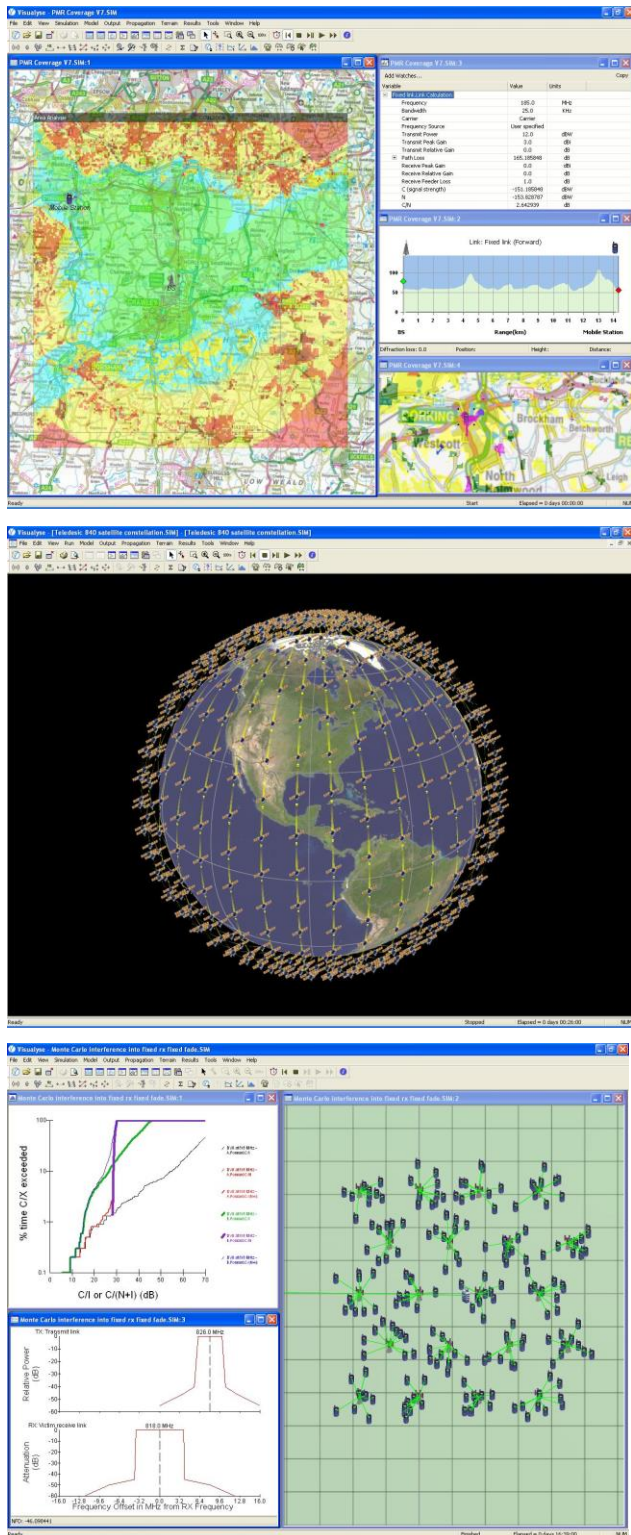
Visualyse - PMR Coverage V7.SIM
File Edit View Simulation Model Output Propagation Terrain Results Tools Window Help

PMR Coverage V7.SIM:1
Area Analyser
Base Station
LOW WEALD

PMR Coverage V7.SIM:3
Add Watches...
Copy

| Variable | Value | Units |
|---|---|---|
| Fixed link Link Calculation | | |
| Frequency | 165.0 | MHz |
| Bandwidth | 25.0 | KHz |
| Carrier | Carrier | |
| Frequency Source | User specified | |
| Transmit Power | 12.0 | dBW |
| Transmit Peak Gain | 3.0 | dBi |
| Transmit Relative Gain | 0.0 | dB |
| Path Loss | 165.185848 | dB |
| Receive Peak Gain | 0.0 | dBi |
| Receive Relative Gain | 0.0 | dB |
| Receive Feeder Loss | 1.0 | dB |
| C (signal strength) | -151.185848 | dBW |
| N | -153.828787 | dBW |
| C/N | 2.642939 | dB |

PMR Coverage V7.SIM:2
Link: Fixed link (Forward)
100
50
0
0 1 2 3 4 5 6 7 8 9 10 11 12 13 14
BS
Range(km)
Mobile Station
Diffraction loss: 0.0 Position: Height: Distance:

PMR Coverage V7.SIM:4
DORKING
Westcott
Brockham
Betchworth
North

Ready
Start
Elapsed = 0 days 00:00:00
NUM

Visualyse - [Teledesic 840 satellite constellation.SIM] [Teledesic 840 satellite constellation.SIM]
File Edit View Run Model Output Propagation Terrain Results Tools Window Help
Ready
Stopped
Elapsed = 0 days 00:26:00
NUM

Visualyse - Monte Carlo interference into fixed rx fixed fade.SIM
File Edit View Simulation Model Output Propagation Terrain Results Tools Window Help

Monte Carlo interference into fixed rx fixed fade.SIM:1
100
10
1
0.1
% time C/X exceeded
0 10 20 30 40 50 60 70
C/I or C/(N+I) (dB)

Monte Carlo interference into fixed rx fixed fade.SIM:2

Monte Carlo interference into fixed rx fixed fade.SIM:3
TX: Transmit link
826.0 MHz
Relative Power (dB)
-10
-20
-30
-40
-50
-60
RX: Victim receive link
818.0 MHz
Attenuation (dB)
-10
-20
-30
-40
-50
-60
-16.0 -12.8 -9.6 -6.4 -3.2 0.0 3.2 6.4 9.6 12.8 16.0
Frequency Offset in MHz from RX Frequency
NFD: -46.098441

Ready
Finished
Elapsed = 0 days 16:28:00
NUM